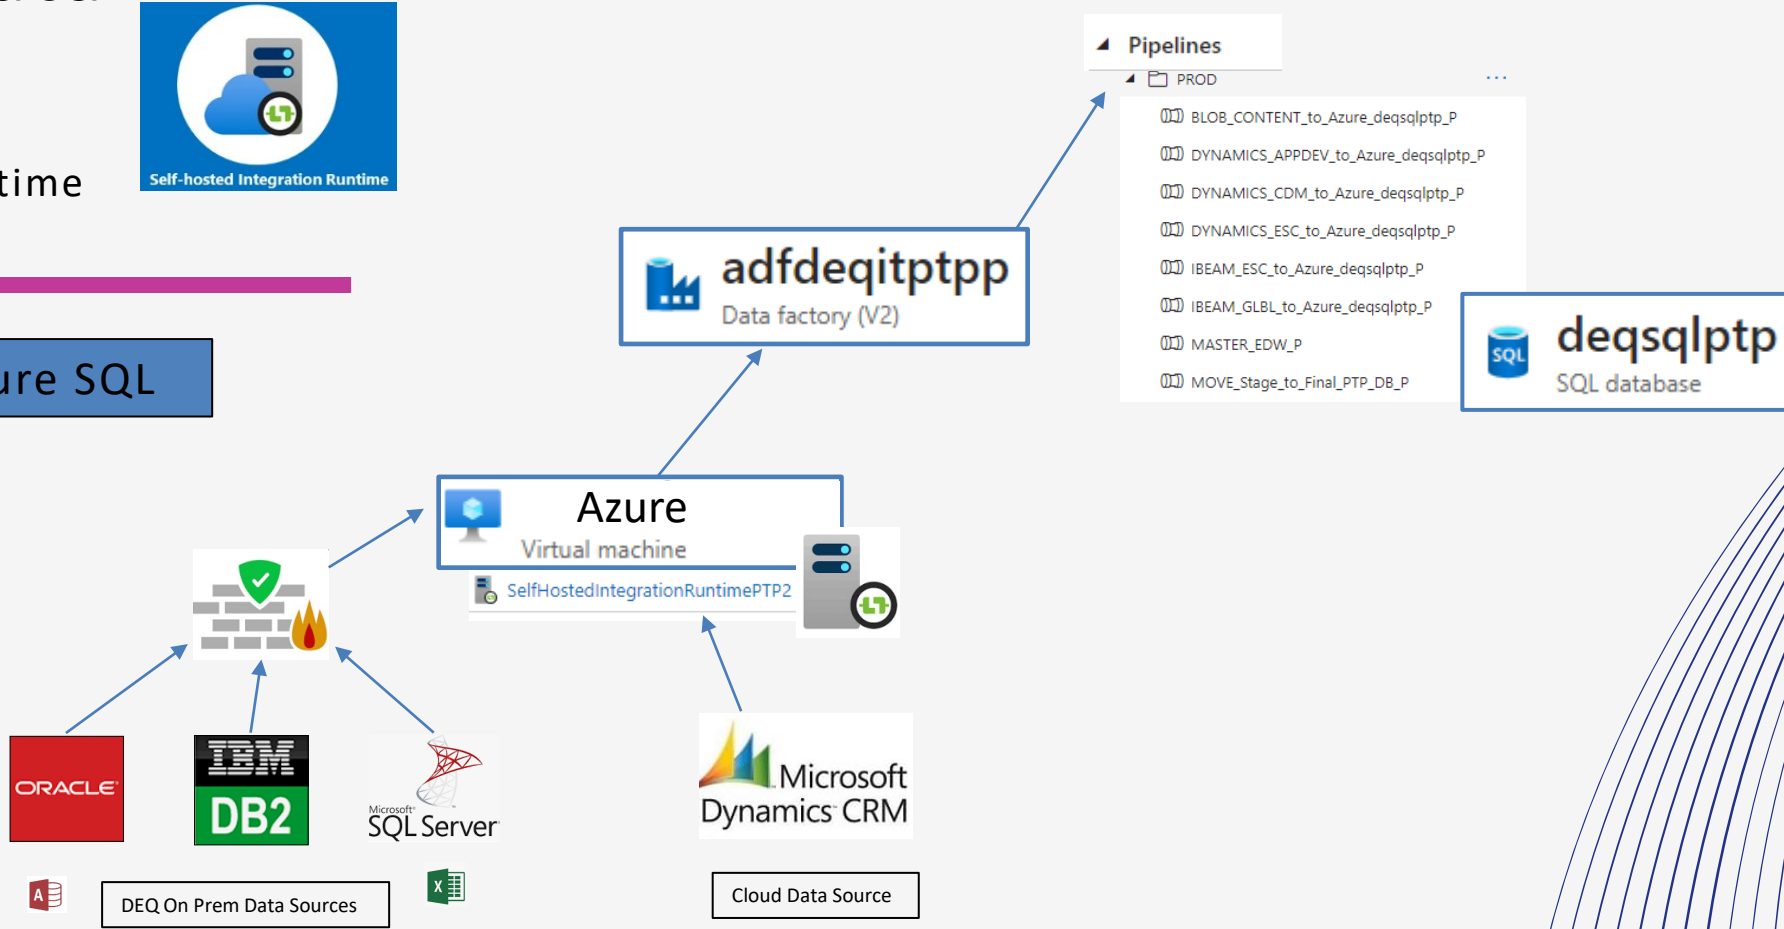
time

Self-hosted Integration Runtime

ure SQL

Pipelines
PROD
...
BLOB_CONTENT_to_Azure_deqsqlptp_P
DYNAMICS_APPDEV_to_Azure_deqsqlptp_P
DYNAMICS_CDM_to_Azure_deqsqlptp_P
DYNAMICS_ESC_to_Azure_deqsqlptp_P
IBEAM_ESC_to_Azure_deqsqlptp_P
IBEAM_GLBL_to_Azure_deqsqlptp_P
MASTER_EDW_P
MOVE_Stage_to_Final_PTP_DB_P

adfdeqitptpp
Data factory (V2)

deqsqlptp
SQL database

Azure
Virtual machine
SelfHostedIntegrationRuntimePTP2

ORACLE
IBM
DB2
Microsoft
SQL Server
Microsoft
Dynamics CRM

DEQ On Prem Data Sources
Cloud Data Source